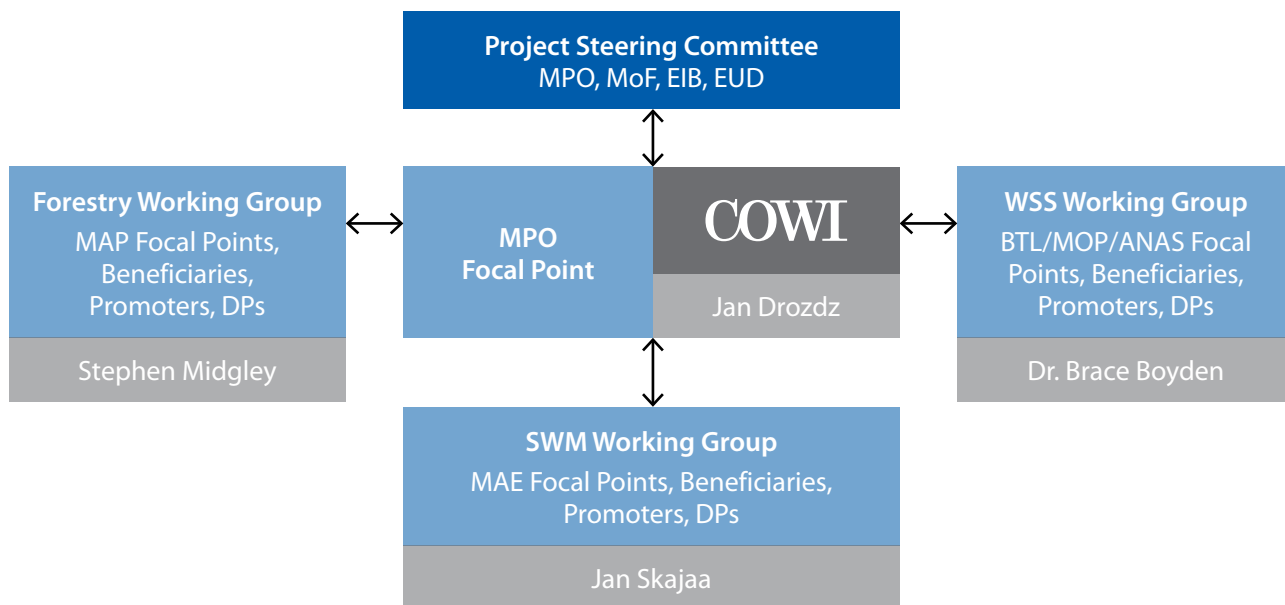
Project Steering Committee
MPO, MoF, EIB, EUD

Forestry Working Group
MAP Focal Points, Beneficiaries, Promoters, DPs

Stephen Midgley

MPO
Focal Point

COWI

Jan Drozdz

WSS Working Group
BTL/MOP/ANAS Focal Points, Beneficiaries, Promoters, DPs

Dr. Brace Boyden

SWM Working Group
MAE Focal Points, Beneficiaries, Promoters, DPs

Jan Skajaa